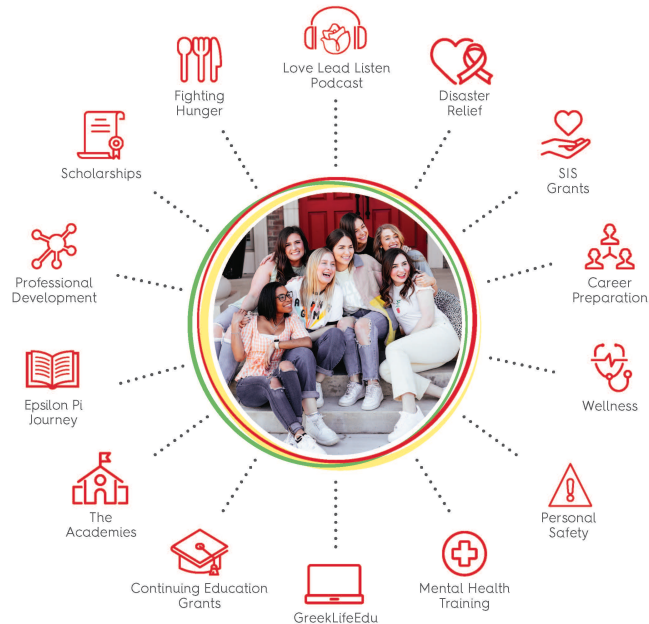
Love Lead Listen Podcast

Disaster Relief

SIS Grants

Career Preparation

Wellness

Personal Safety

Mental Health Training

GreekLifeEdu

Continuing Education Grants

The Academies

Epsilon Pi Journey

Professional Development

Scholarships

Fighting Hunger